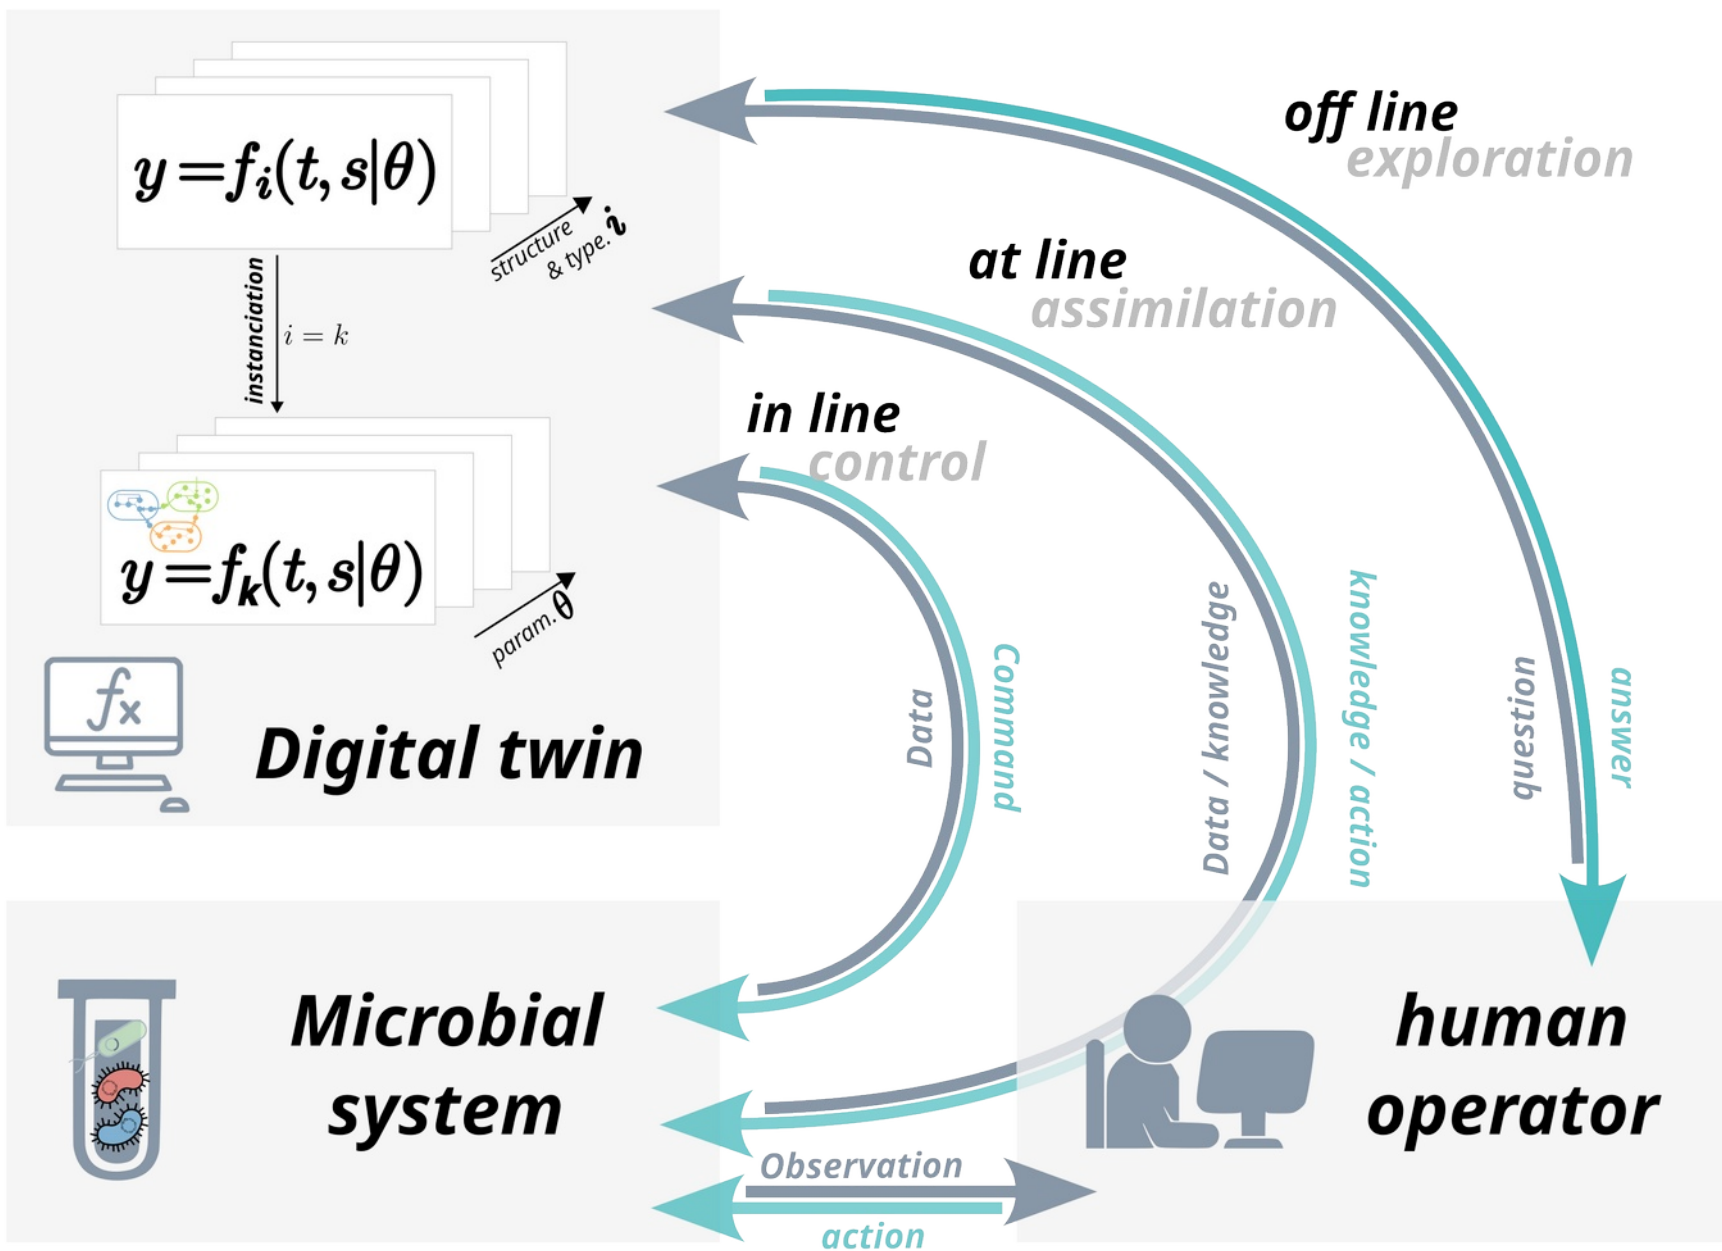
$y = f_i(t, s|\theta)$

structure & type. $i$

instanciation

$i = k$

$y = f_k(t, s|\theta)$

param. $\theta$

$f_x$

Digital twin

off line
exploration

at line
assimilation

in line
control

Data

Command

Data / knowledge

knowledge / action

question

answer

Microbial system

human operator

Observation

action